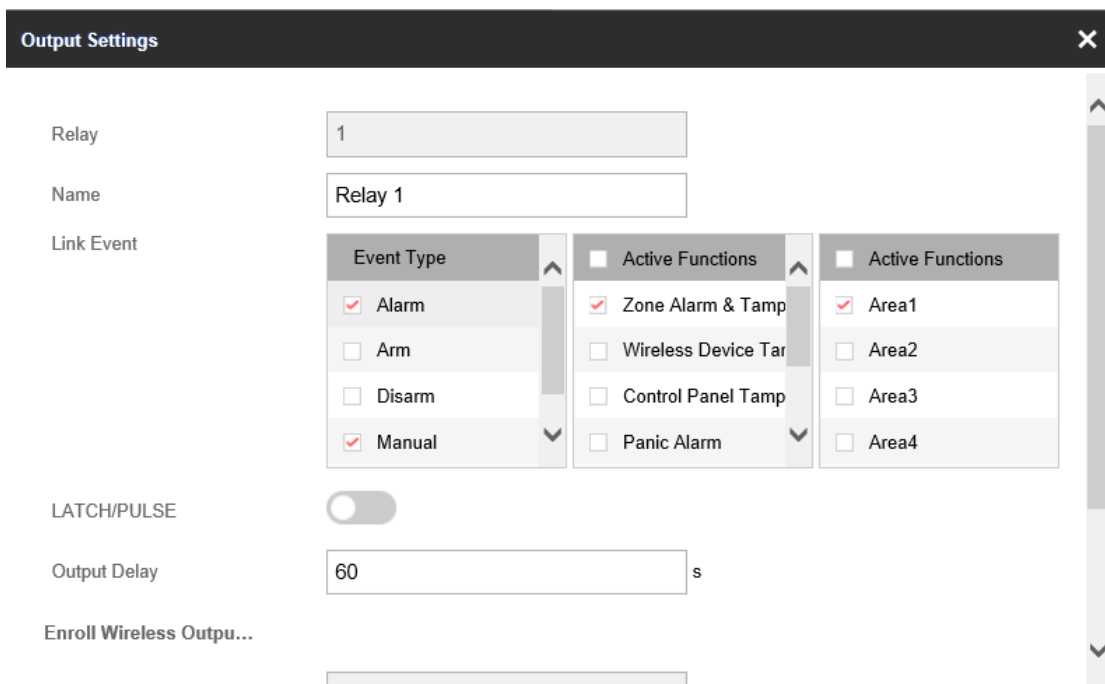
Output Settings

Relay 1

Name Relay 1

Link Event

| Event Type |
|---|
| Alarm |
| Arm |
| Disarm |
| Manual |

| Active Functions |
|---|
| Zone Alarm & Tamp |
| Wireless Device Tar |
| Control Panel Tamp |
| Panic Alarm |

| Active Functions |
|---|
| Area1 |
| Area2 |
| Area3 |
| Area4 |

LATCH/PULSE

Output Delay 60 s

Enroll Wireless Outpu...